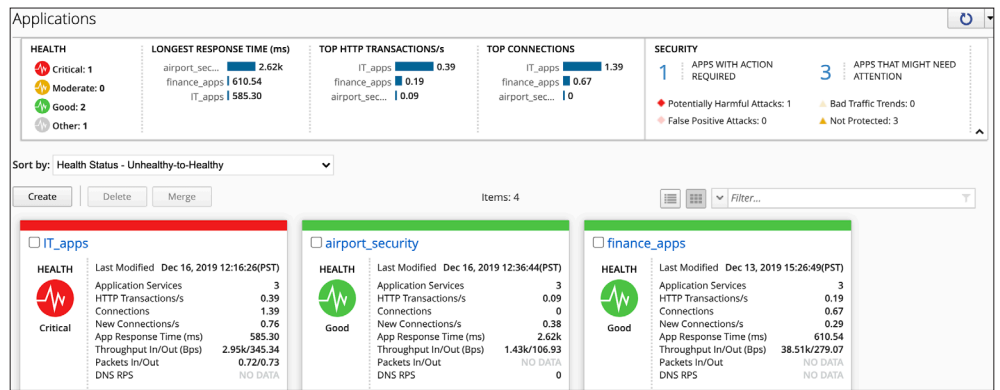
Applications

HEALTH
Critical: 1
Moderate: 0
Good: 2
Other: 1

LONGEST RESPONSE TIME (ms)
airport_sec... 2.62k
finance_apps 610.54
IT_apps 585.30

TOP HTTP TRANSACTIONS/s
IT_apps 0.39
finance_apps 0.19
airport_sec... 0.09

TOP CONNECTIONS
IT_apps 1.39
finance_apps 0.67
airport_sec... 0

SECURITY
1 APPS WITH ACTION REQUIRED
3 APPS THAT MIGHT NEED ATTENTION
Potentially Harmful Attacks: 1
Bad Traffic Trends: 0
False Positive Attacks: 0
Not Protected: 3

Sort by: Health Status - Unhealthy-to-Healthy

Create | Delete | Merge

Items: 4

Filter...

IT_apps
HEALTH
Critical
| Last Modified | Dec 16, 2019 12:16:26(PST) |
|---|---|
| Application Services | 3 |
| HTTP Transactions/s | 0.39 |
| Connections | 1.39 |
| New Connections/s | 0.76 |
| App Response Time (ms) | 585.30 |
| Throughput In/Out (Bps) | 2.95k/345.34 |
| Packets In/Out | 0.72/0.73 |
| DNS RPS | NO DATA |

airport_security
HEALTH
Good
| Last Modified | Dec 16, 2019 12:36:44(PST) |
|---|---|
| Application Services | 3 |
| HTTP Transactions/s | 0.09 |
| Connections | 0 |
| New Connections/s | 0.38 |
| App Response Time (ms) | 2.62k |
| Throughput In/Out (Bps) | 1.43k/106.93 |
| Packets In/Out | NO DATA |
| DNS RPS | 0 |

finance_apps
HEALTH
Good
| Last Modified | Dec 13, 2019 15:26:49(PST) |
|---|---|
| Application Services | 3 |
| HTTP Transactions/s | 0.19 |
| Connections | 0.67 |
| New Connections/s | 0.29 |
| App Response Time (ms) | 610.54 |
| Throughput In/Out (Bps) | 38.51k/279.07 |
| Packets In/Out | NO DATA |
| DNS RPS | NO DATA |